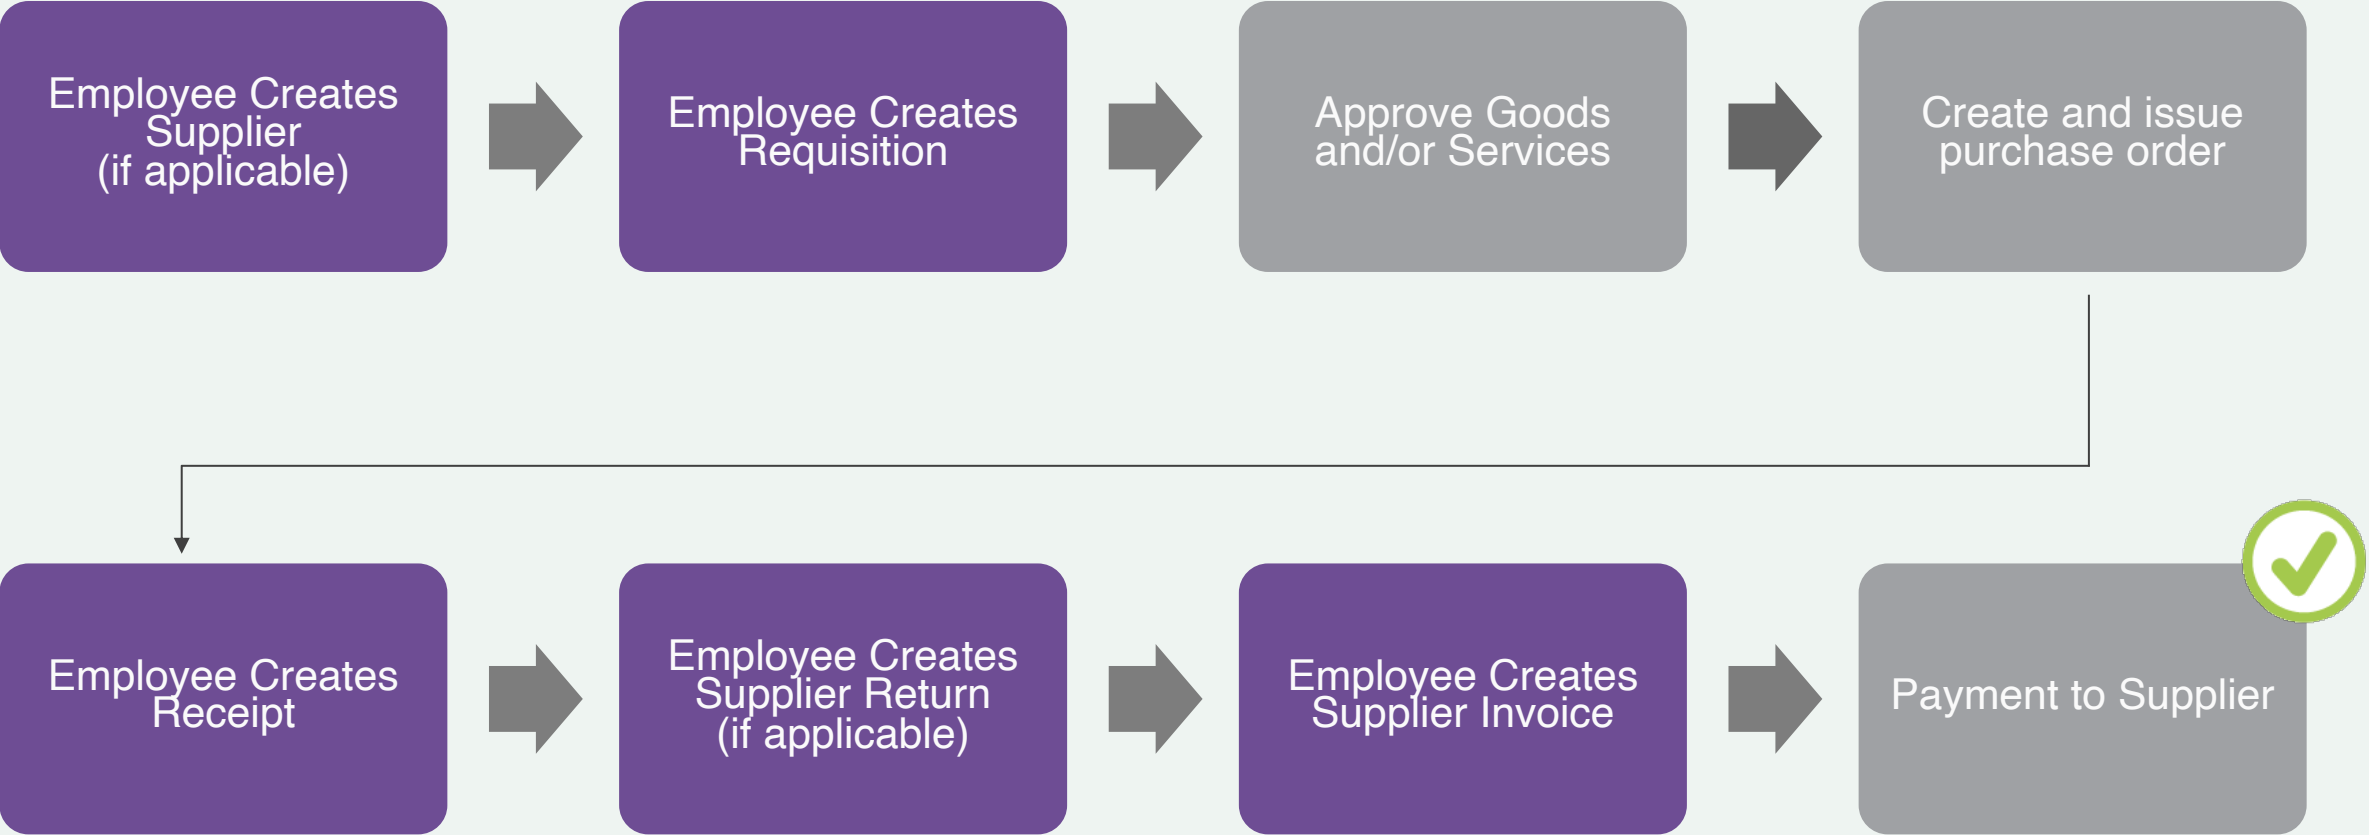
Employee Creates Supplier (if applicable)

Employee Creates Requisition

Approve Goods and/or Services

Create and issue purchase order

Employee Creates Receipt

Employee Creates Supplier Return (if applicable)

Employee Creates Supplier Invoice

Payment to Supplier